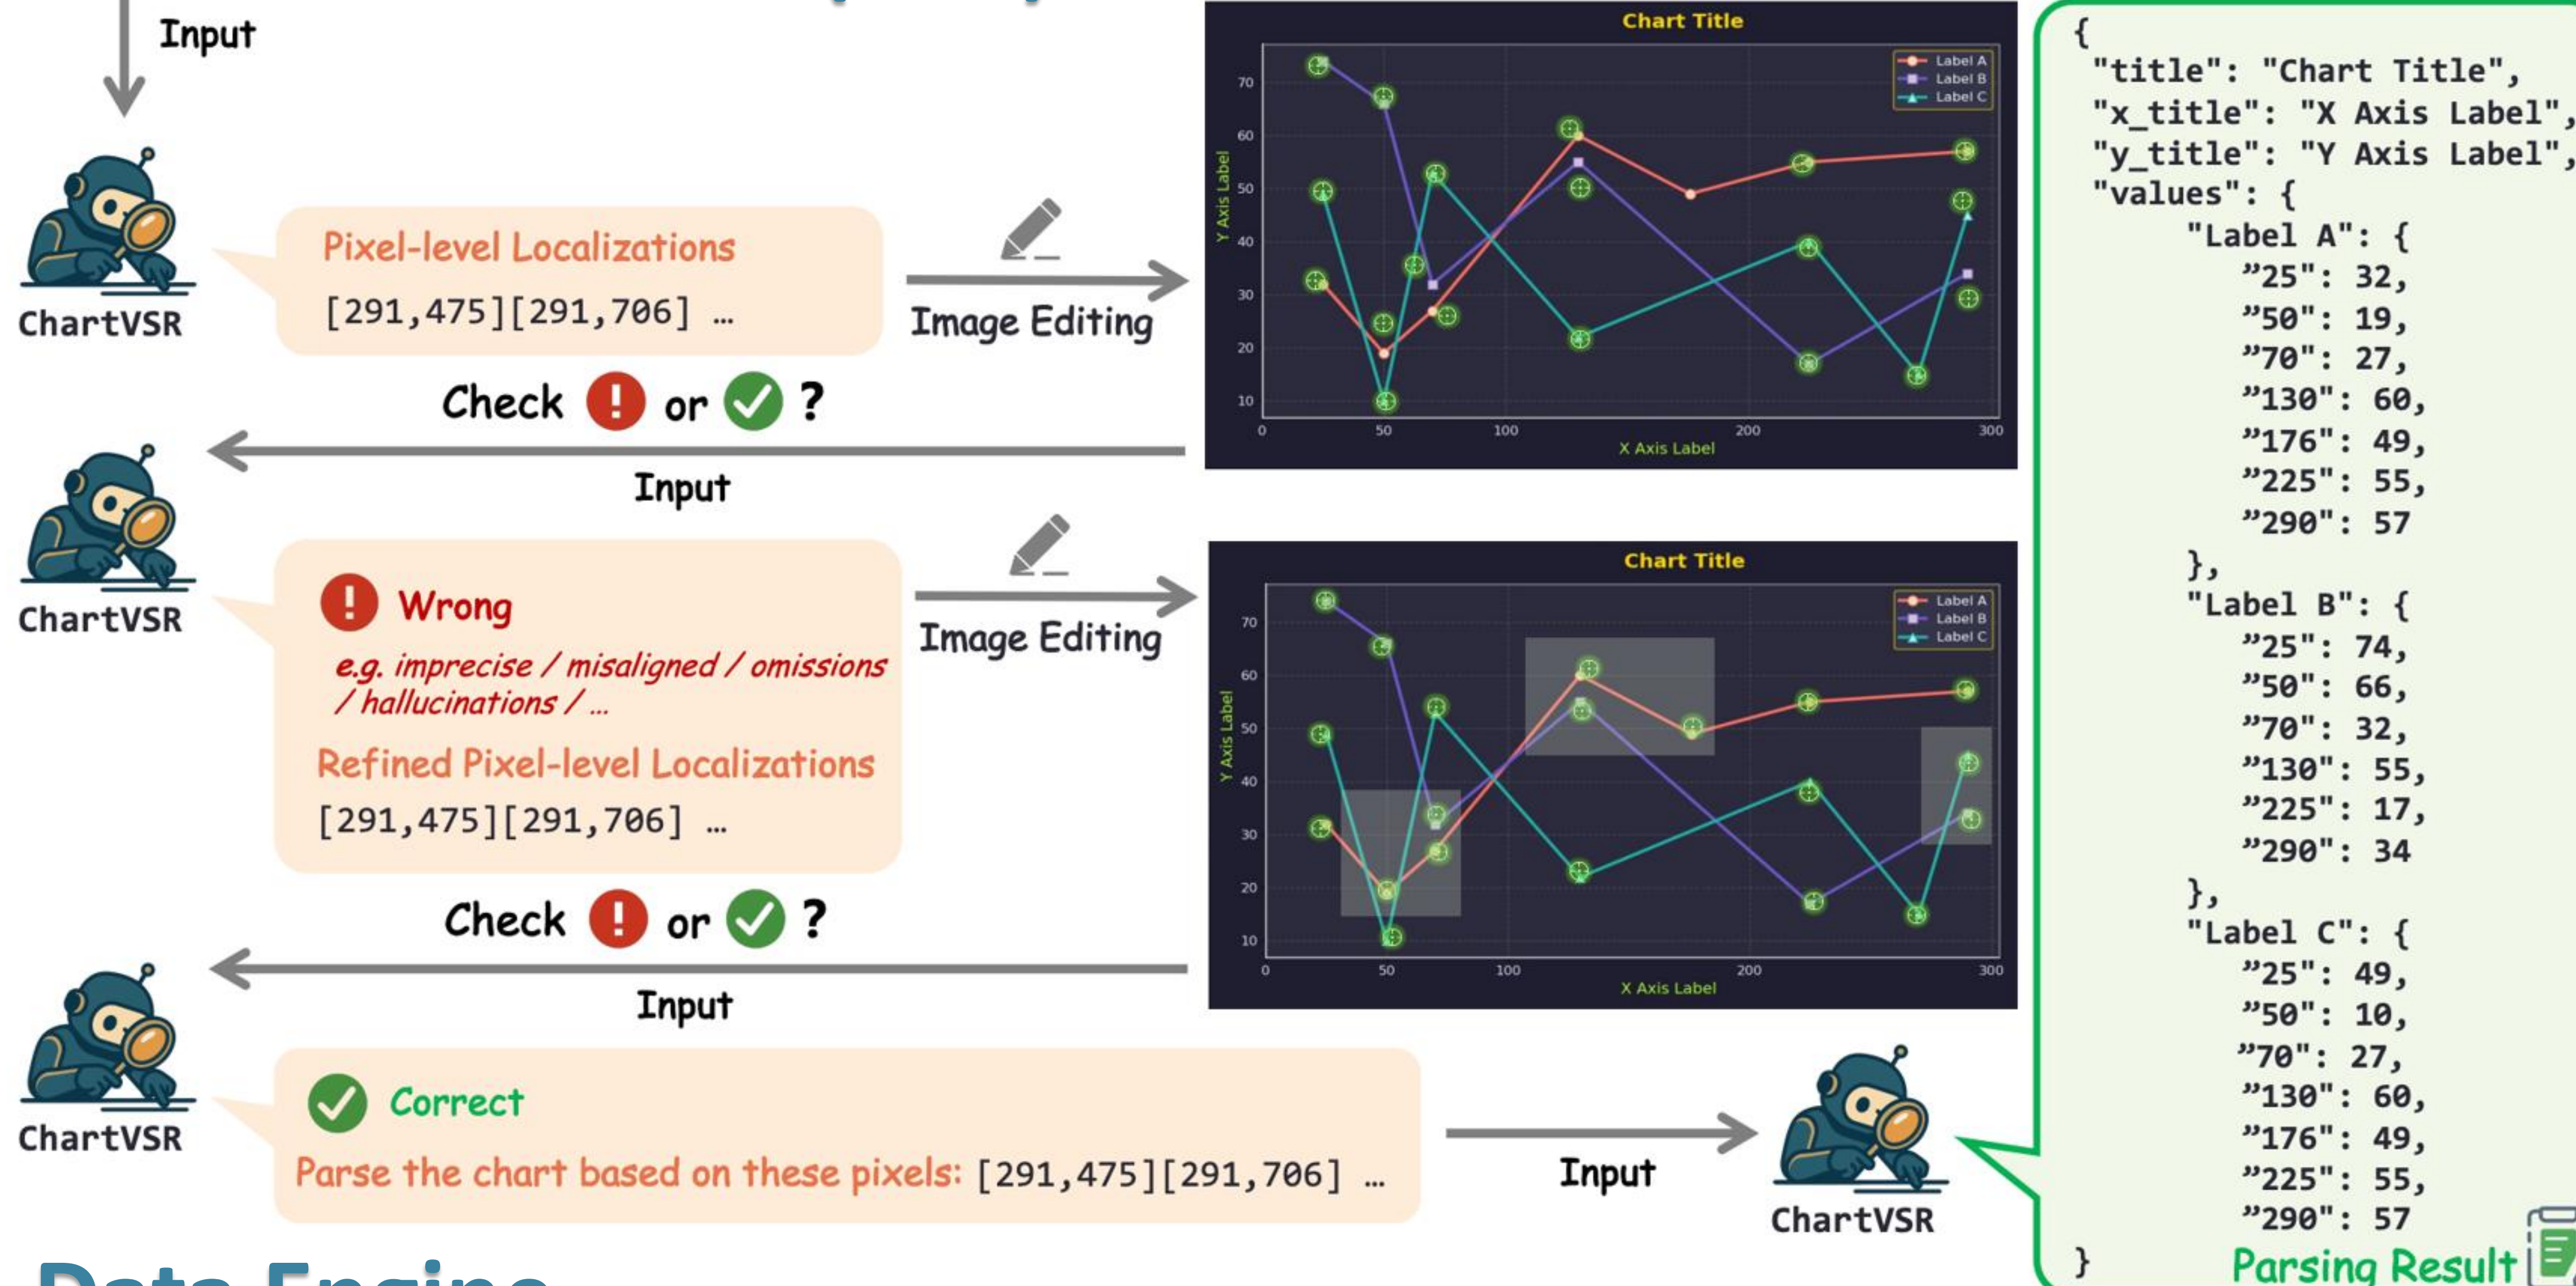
Input

ChartVSR

Pixel-level Localizations
[291,475][291,706] …

Image Editing

Chart Title

Label A
Label B
Label C

Y Axis Label
70
60
50
40
30
20
10
0
50
100
200
300
X Axis Label

Check or ?

Input

ChartVSR

Wrong
e.g. imprecise / misaligned / omissions / hallucinations / …
Refined Pixel-level Localizations
[291,475][291,706] …

Image Editing

Chart Title

Label A
Label B
Label C

Y Axis Label
70
60
50
40
30
20
10
0
50
100
200
300
X Axis Label

Check or ?

Input

ChartVSR

Correct
Parse the chart based on these pixels: [291,475][291,706] …

Input

ChartVSR

{
"title": "Chart Title",
"x_title": "X Axis Label",
"y_title": "Y Axis Label",
"values": {
"Label A": {
”25": 32,
”50": 19,
”70": 27,
”130": 60,
”176": 49,
”225": 55,
”290": 57
},
"Label B": {
”25": 74,
”50": 66,
”70": 32,
”130": 55,
”225": 17,
”290": 34
},
"Label C": {
”25": 49,
”50": 10,
”70": 27,
”130": 60,
”176": 49,
”225": 55,
”290": 57
}
Parsing Result

Data Engine